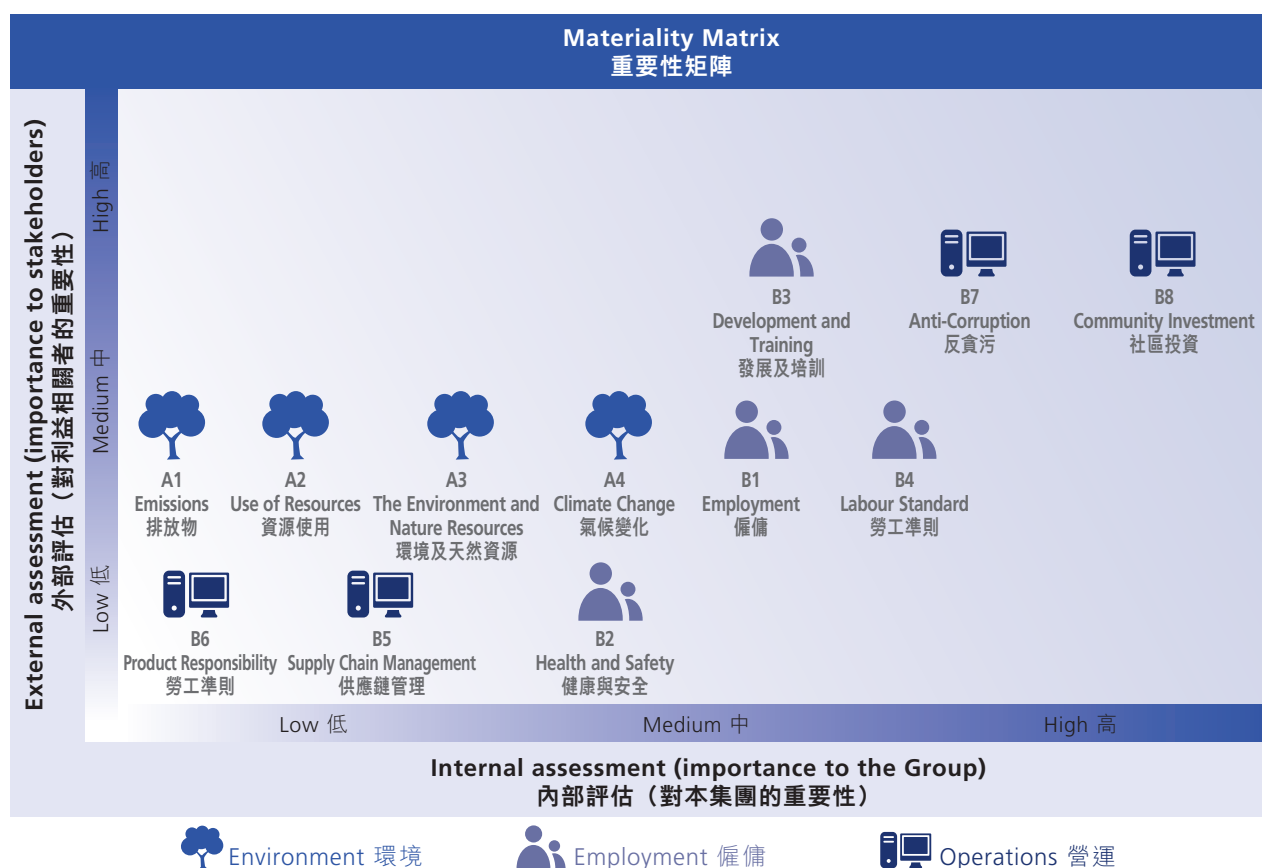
Materiality Matrix
重要性矩陣

External assessment (importance to stakeholders)
外部評估（對利益相關者的重要性）

High 高
Medium 中
Low 低

B3
Development and Training
發展及培訓

B7
Anti-Corruption
反貪污

B8
Community Investment
社區投資

A1
Emissions
排放物

A2
Use of Resources
資源使用

A3
The Environment and Nature Resources
環境及天然資源

A4
Climate Change
氣候變化

B1
Employment
僱傭

B4
Labour Standard
勞工準則

B6
Product Responsibility
勞工準則

B5
Supply Chain Management
供應鏈管理

B2
Health and Safety
健康與安全

Low 低
Medium 中
High 高

Internal assessment (importance to the Group)
內部評估（對本集團的重要性）

Environment 環境
Employment 僱傭
Operations 營運